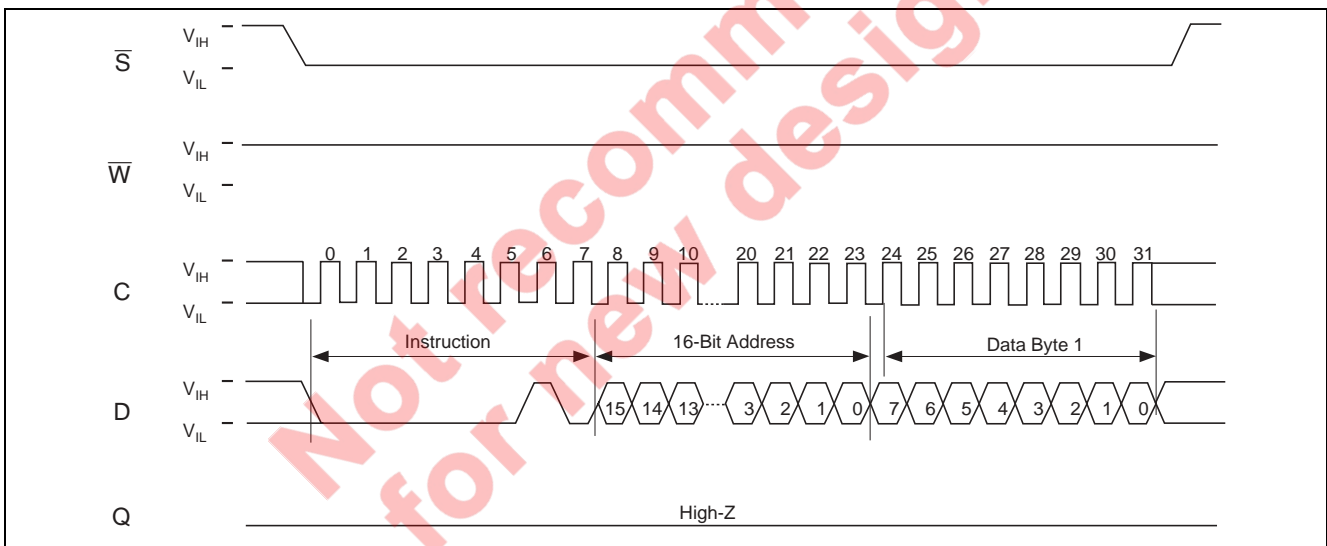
$\overline{S}$ $V_{IH}$ $V_{IL}$

$\overline{W}$ $V_{IH}$ $V_{IL}$

C $V_{IH}$ $V_{IL}$

0 1 2 3 4 5 6 7 8 9 10 20 21 22 23 24 25 26 27 28 29 30 31

Instruction

16-Bit Address

Data Byte 1

D $V_{IH}$ $V_{IL}$

15 14 13 3 2 1 0 7 6 5 4 3 2 1 0

Q

High-Z

Not recommended for new design